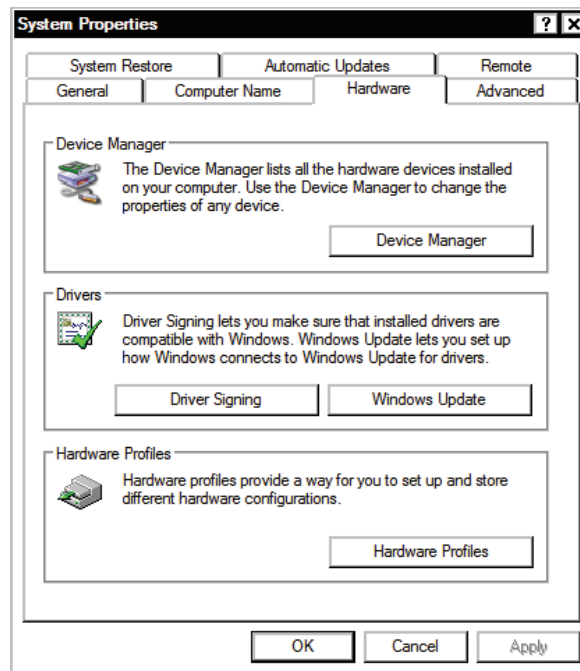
System Properties

? X

System Restore
Automatic Updates
Remote
General
Computer Name
Hardware
Advanced

Device Manager

The Device Manager lists all the hardware devices installed on your computer. Use the Device Manager to change the properties of any device.

Device Manager

Drivers

Driver Signing lets you make sure that installed drivers are compatible with Windows. Windows Update lets you set up how Windows connects to Windows Update for drivers.

Driver Signing
Windows Update

Hardware Profiles

Hardware profiles provide a way for you to set up and store different hardware configurations.

Hardware Profiles

OK
Cancel
Apply